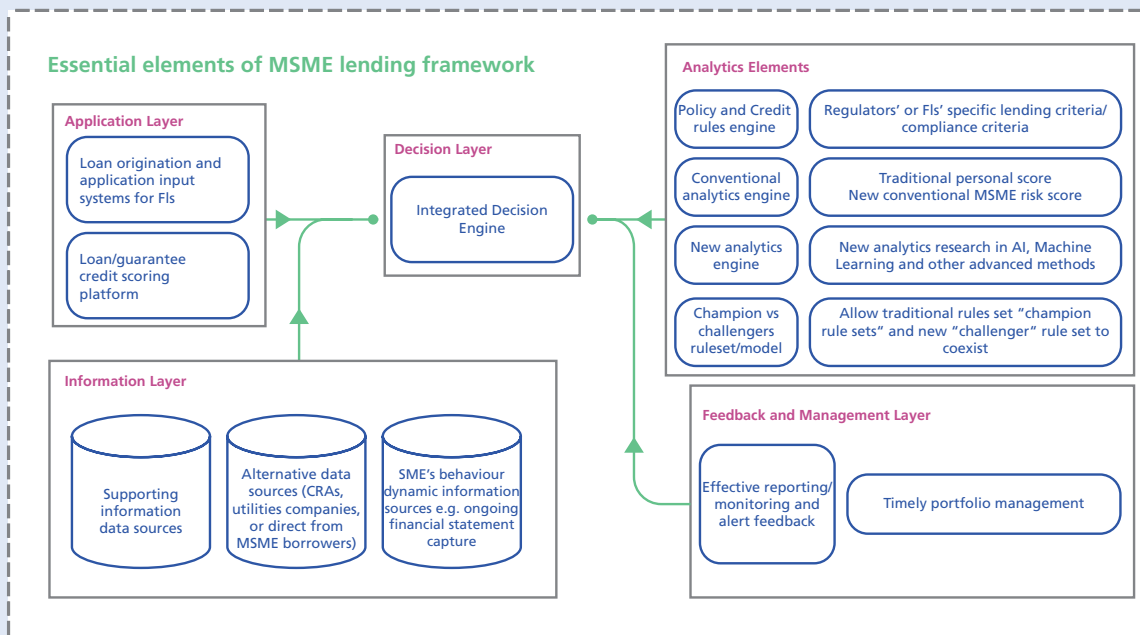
Essential elements of MSME lending framework

Application Layer

Loan origination and application input systems for FIs

Loan/guarantee credit scoring platform

Decision Layer

Integrated Decision Engine

Analytics Elements

Policy and Credit rules engine

Regulators' or FIs' specific lending criteria/ compliance criteria

Conventional analytics engine

Traditional personal score
New conventional MSME risk score

New analytics engine

New analytics research in AI, Machine Learning and other advanced methods

Champion vs challengers ruleset/model

Allow traditional rules set "champion rule sets" and new "challenger" rule set to coexist

Information Layer

Supporting information data sources

Alternative data sources (CRAs, utilities companies, or direct from MSME borrowers)

SME's behaviour dynamic information sources e.g. ongoing financial statement capture

Feedback and Management Layer

Effective reporting/ monitoring and alert feedback

Timely portfolio management